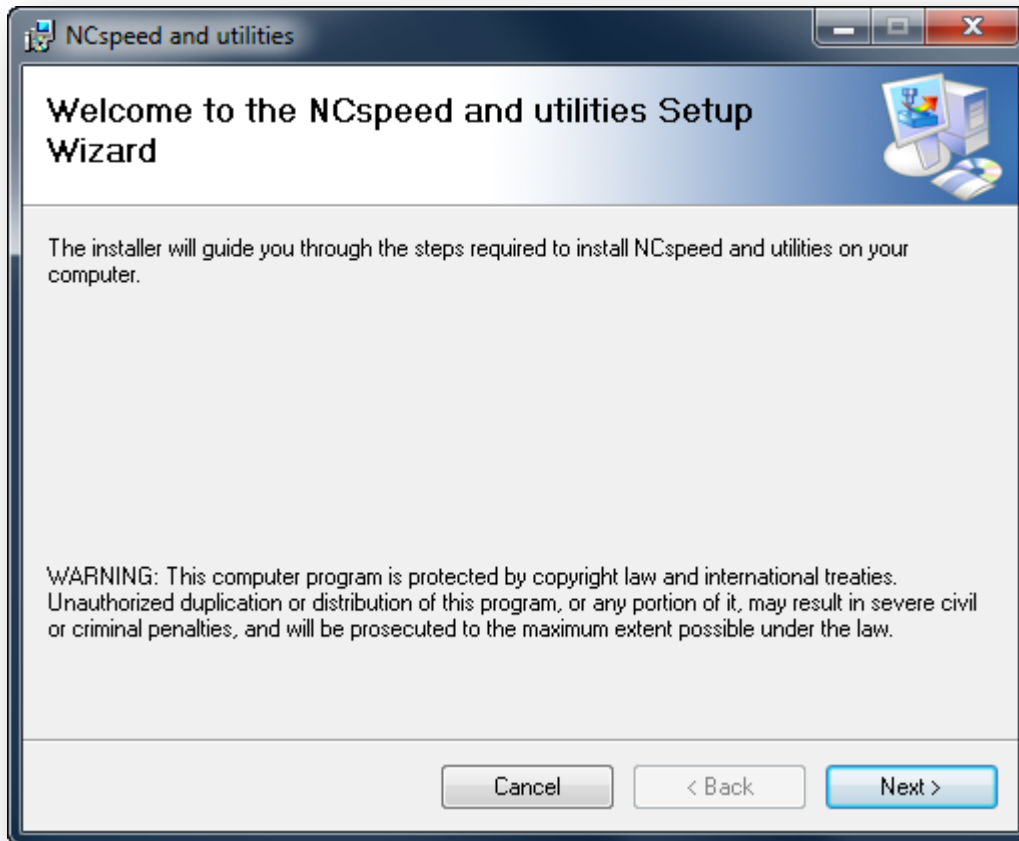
NCspeed and utilities

Welcome to the NCspeed and utilities Setup Wizard

The installer will guide you through the steps required to install NCspeed and utilities on your computer.

WARNING: This computer program is protected by copyright law and international treaties. Unauthorized duplication or distribution of this program, or any portion of it, may result in severe civil or criminal penalties, and will be prosecuted to the maximum extent possible under the law.

Cancel
< Back
Next >